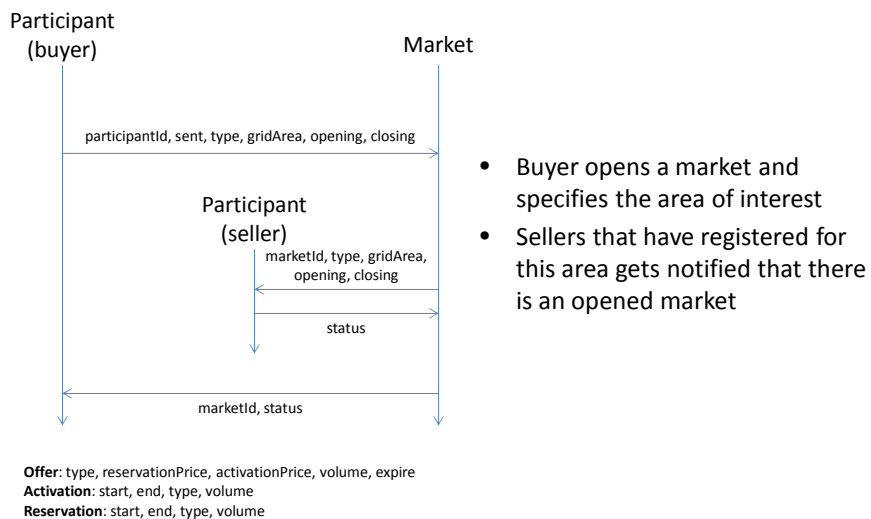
Participant (buyer)

Market

participantId, sent, type, gridArea, opening, closing

Participant (seller)

marketId, type, gridArea, opening, closing

status

marketId, status

• Buyer opens a market and specifies the area of interest

• Sellers that have registered for this area gets notified that there is an opened market

**Offer**: type, reservationPrice, activationPrice, volume, expire
**Activation**: start, end, type, volume
**Reservation**: start, end, type, volume